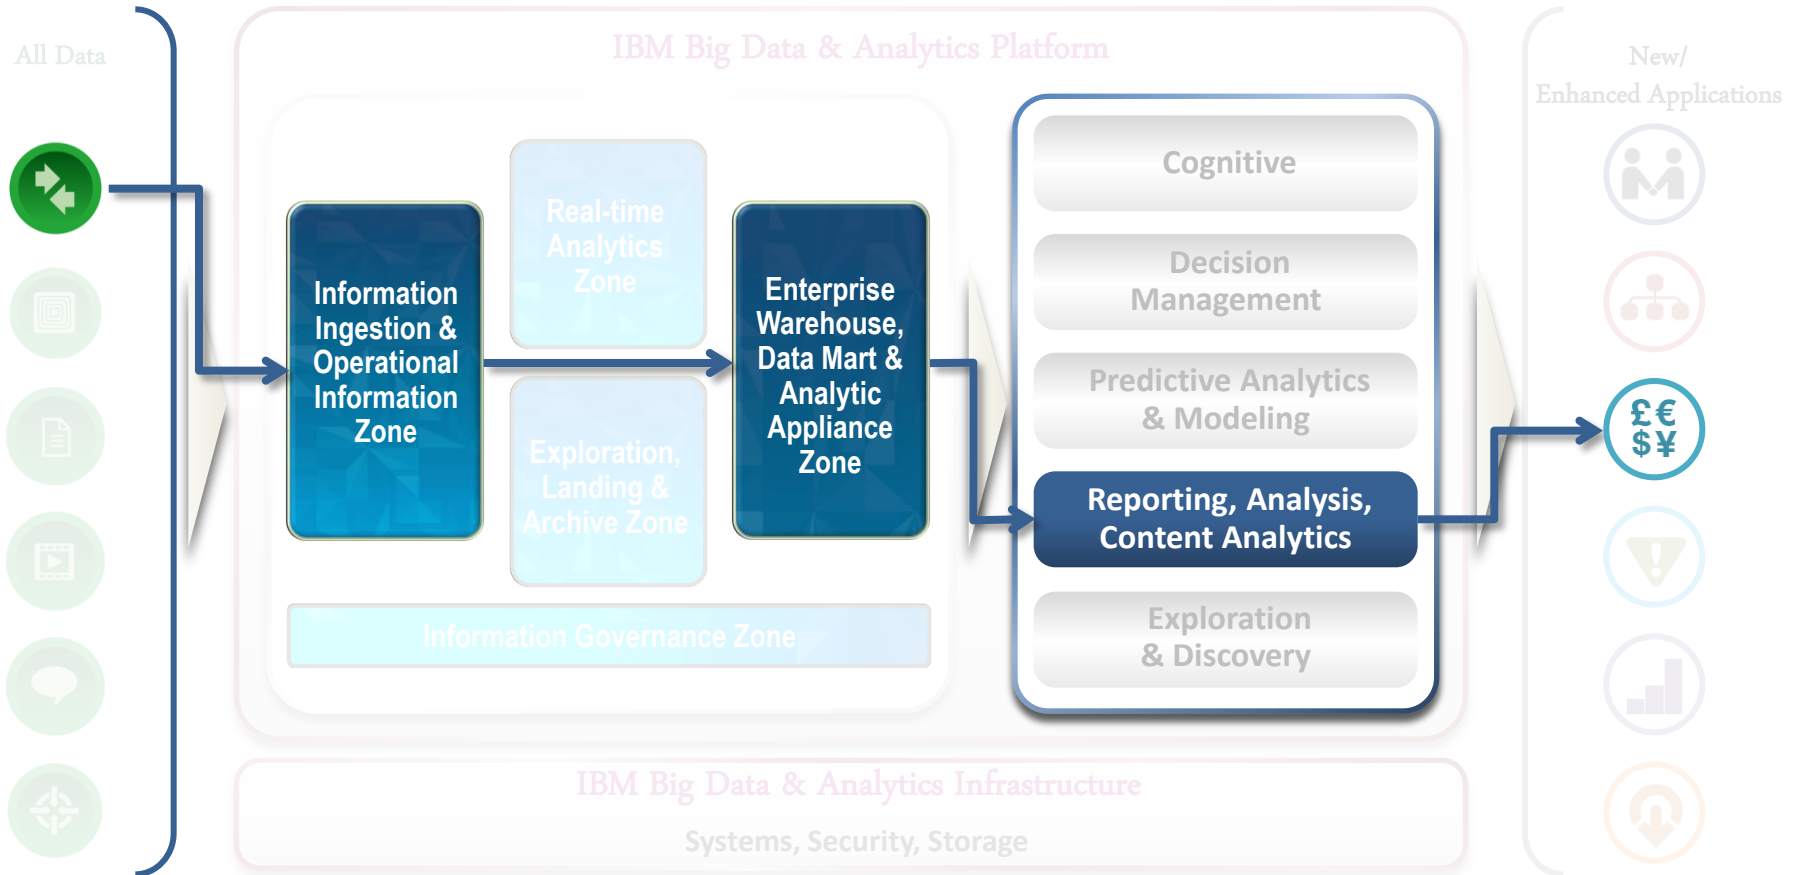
All Data

IBM Big Data & Analytics Platform

Information Ingestion & Operational Information Zone

Real-time Analytics Zone

Exploration, Landing & Archive Zone

Enterprise Warehouse, Data Mart & Analytic Appliance Zone

Information Governance Zone

Cognitive

Decision Management

Predictive Analytics & Modeling

Reporting, Analysis, Content Analytics

Exploration & Discovery

New/ Enhanced Applications

£€ $¥

IBM Big Data & Analytics Infrastructure

Systems, Security, Storage